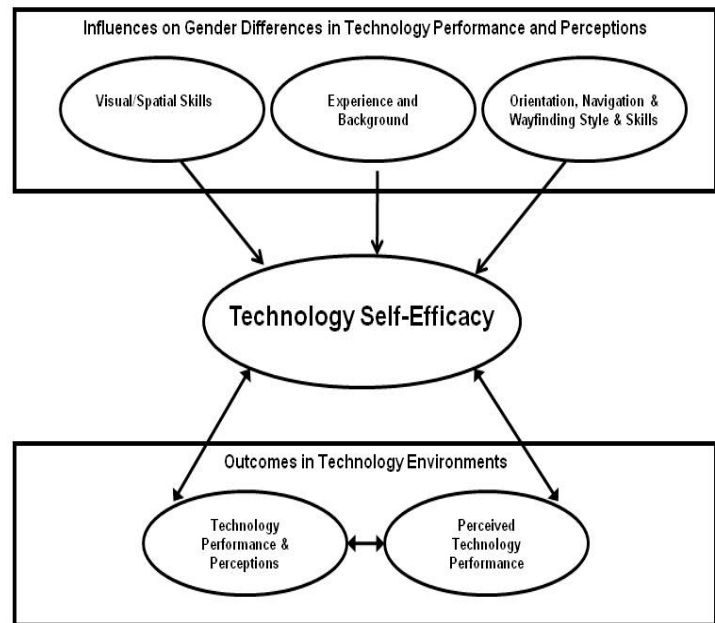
Influences on Gender Differences in Technology Performance and Perceptions

Visual/Spatial Skills

Experience and Background

Orientation, Navigation & Wayfinding Style & Skills

Technology Self-Efficacy

Outcomes in Technology Environments

Technology Performance & Perceptions

Perceived Technology Performance